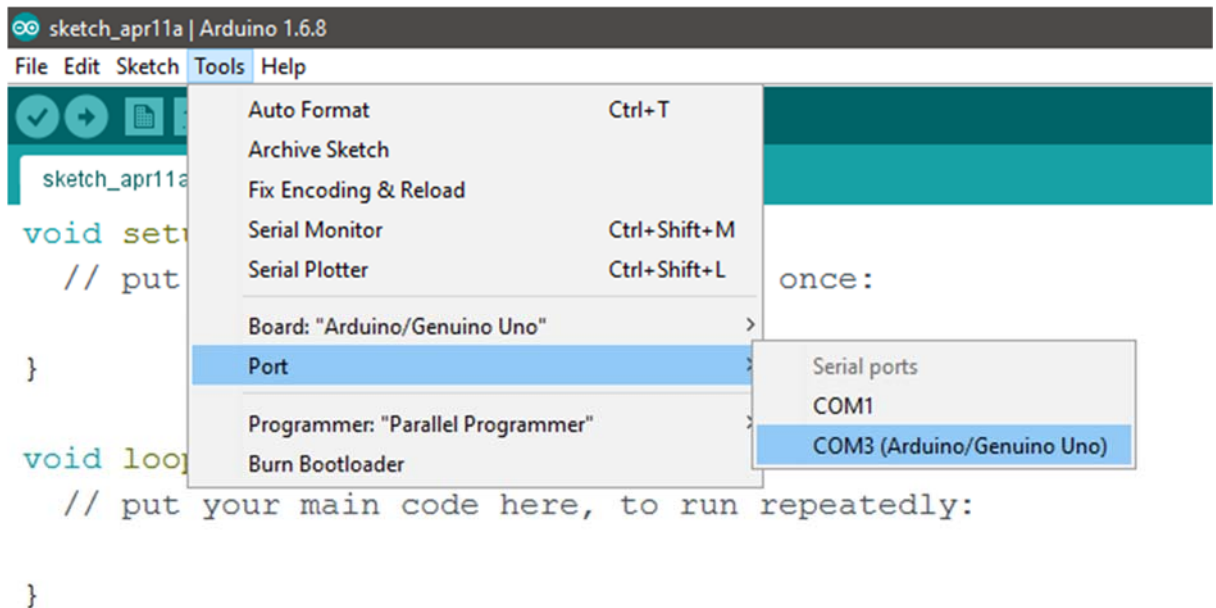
sketch_apr11a | Arduino 1.6.8

File Edit Sketch Tools Help

sketch_apr11a

void setu
// put once:

}

void loop
// put your main code here, to run repeatedly:

}

Auto Format Ctrl+T
Archive Sketch
Fix Encoding & Reload
Serial Monitor Ctrl+Shift+M
Serial Plotter Ctrl+Shift+L
Board: "Arduino/Genuino Uno"
Port
Programmer: "Parallel Programmer"
Burn Bootloader

Serial ports
COM1
COM3 (Arduino/Genuino Uno)